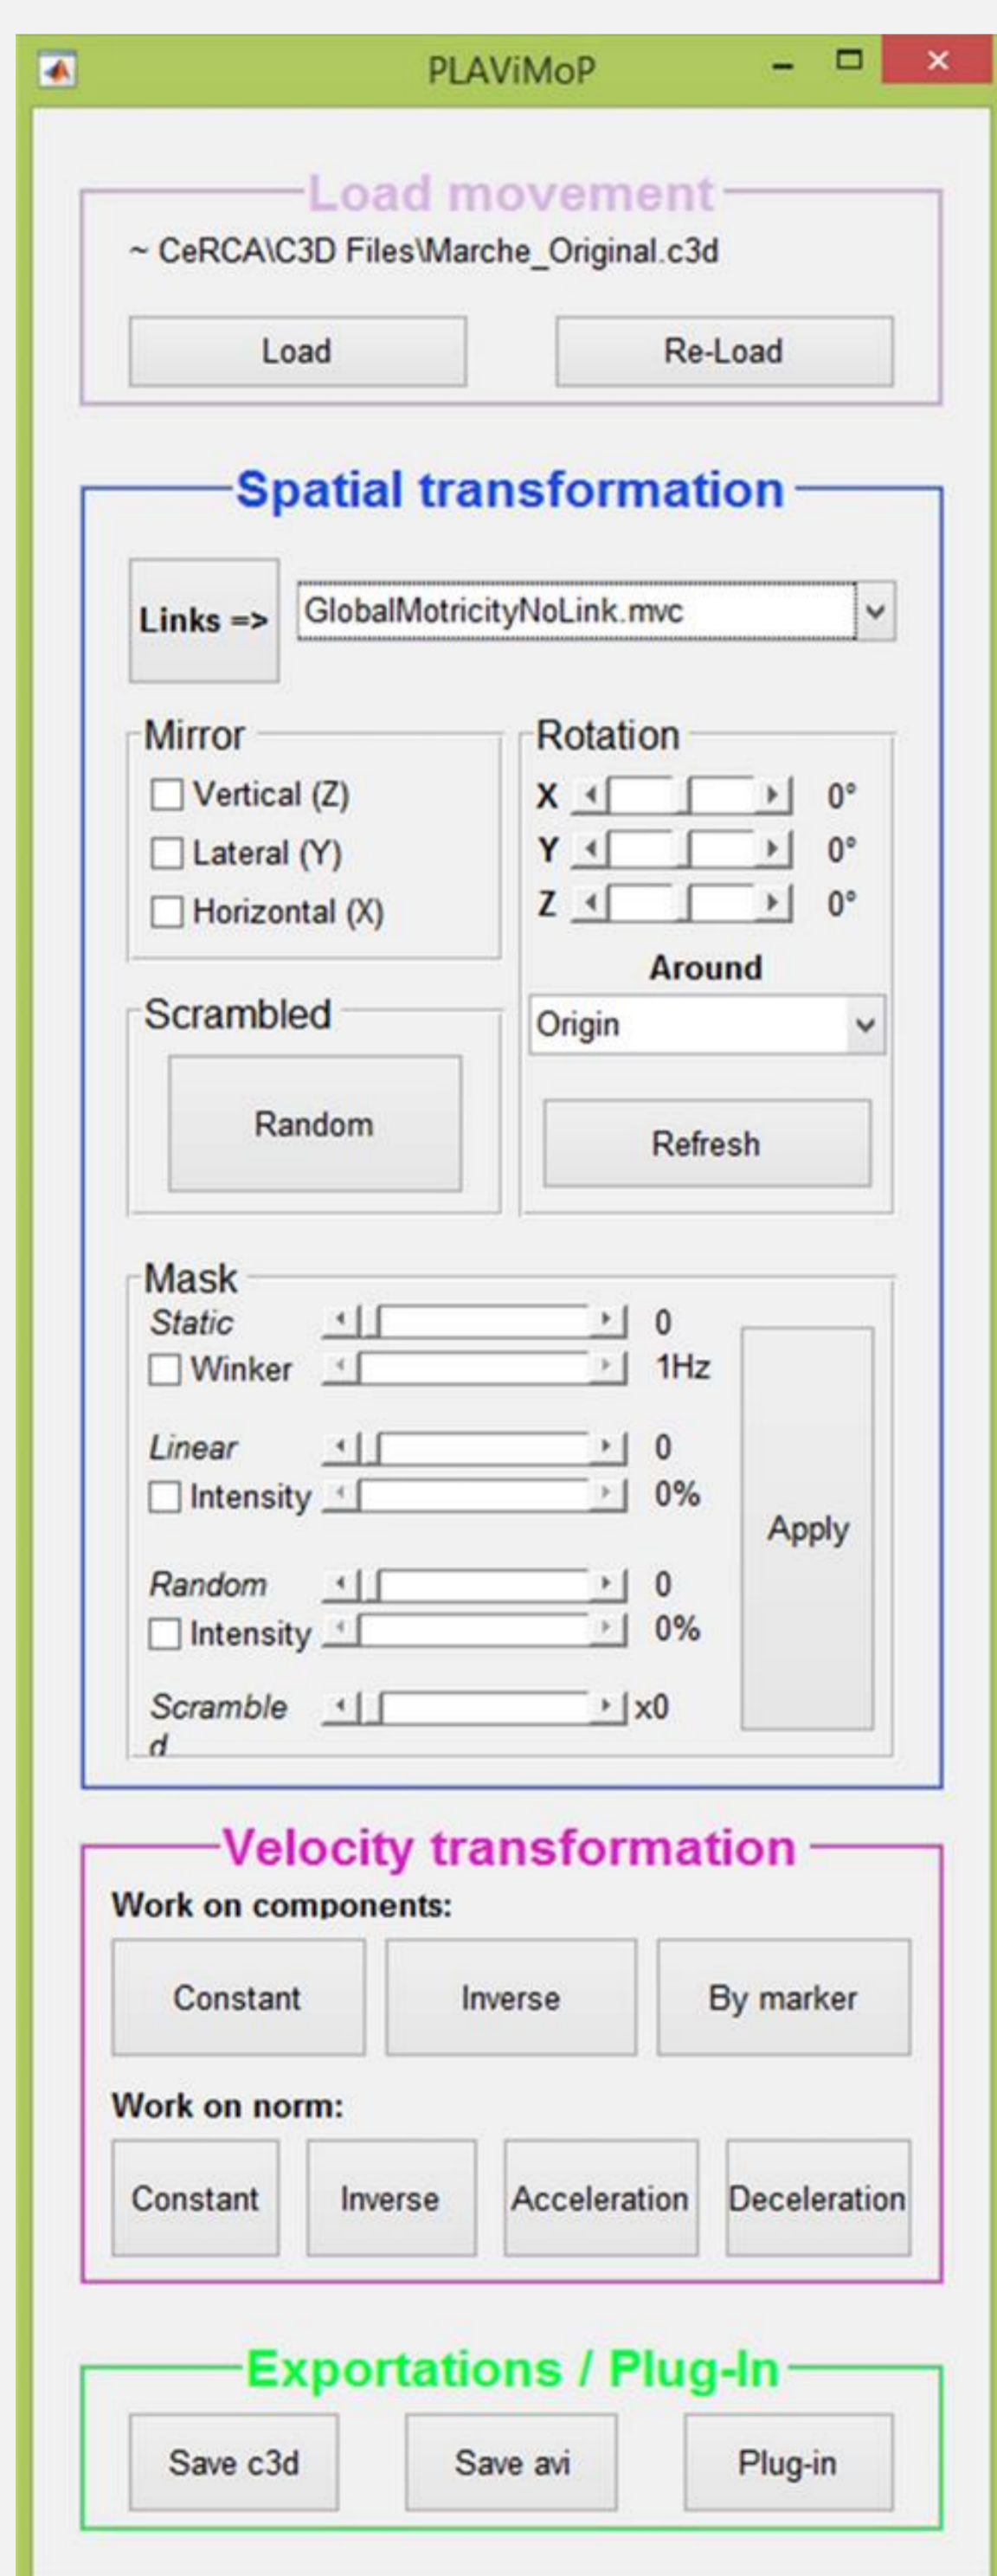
PLAViMoP

Load movement

~ CeRCA\C3D Files\Marche_Original.c3d

Load

Re-Load

Spatial transformation

Links =>

GlobalMotricityNoLink.mvc

Mirror

Vertical (Z)

Lateral (Y)

Horizontal (X)

Rotation

X 0°

Y 0°

Z 0°

Around

Origin

Refresh

Scrambled

Random

Mask

Static 0

Winker 1Hz

Linear 0

Intensity 0%

Random 0

Intensity 0%

Scrambled x0

Apply

Velocity transformation

Work on components:

Constant

Inverse

By marker

Work on norm:

Constant

Inverse

Acceleration

Deceleration

Exportations / Plug-In

Save c3d

Save avi

Plug-in